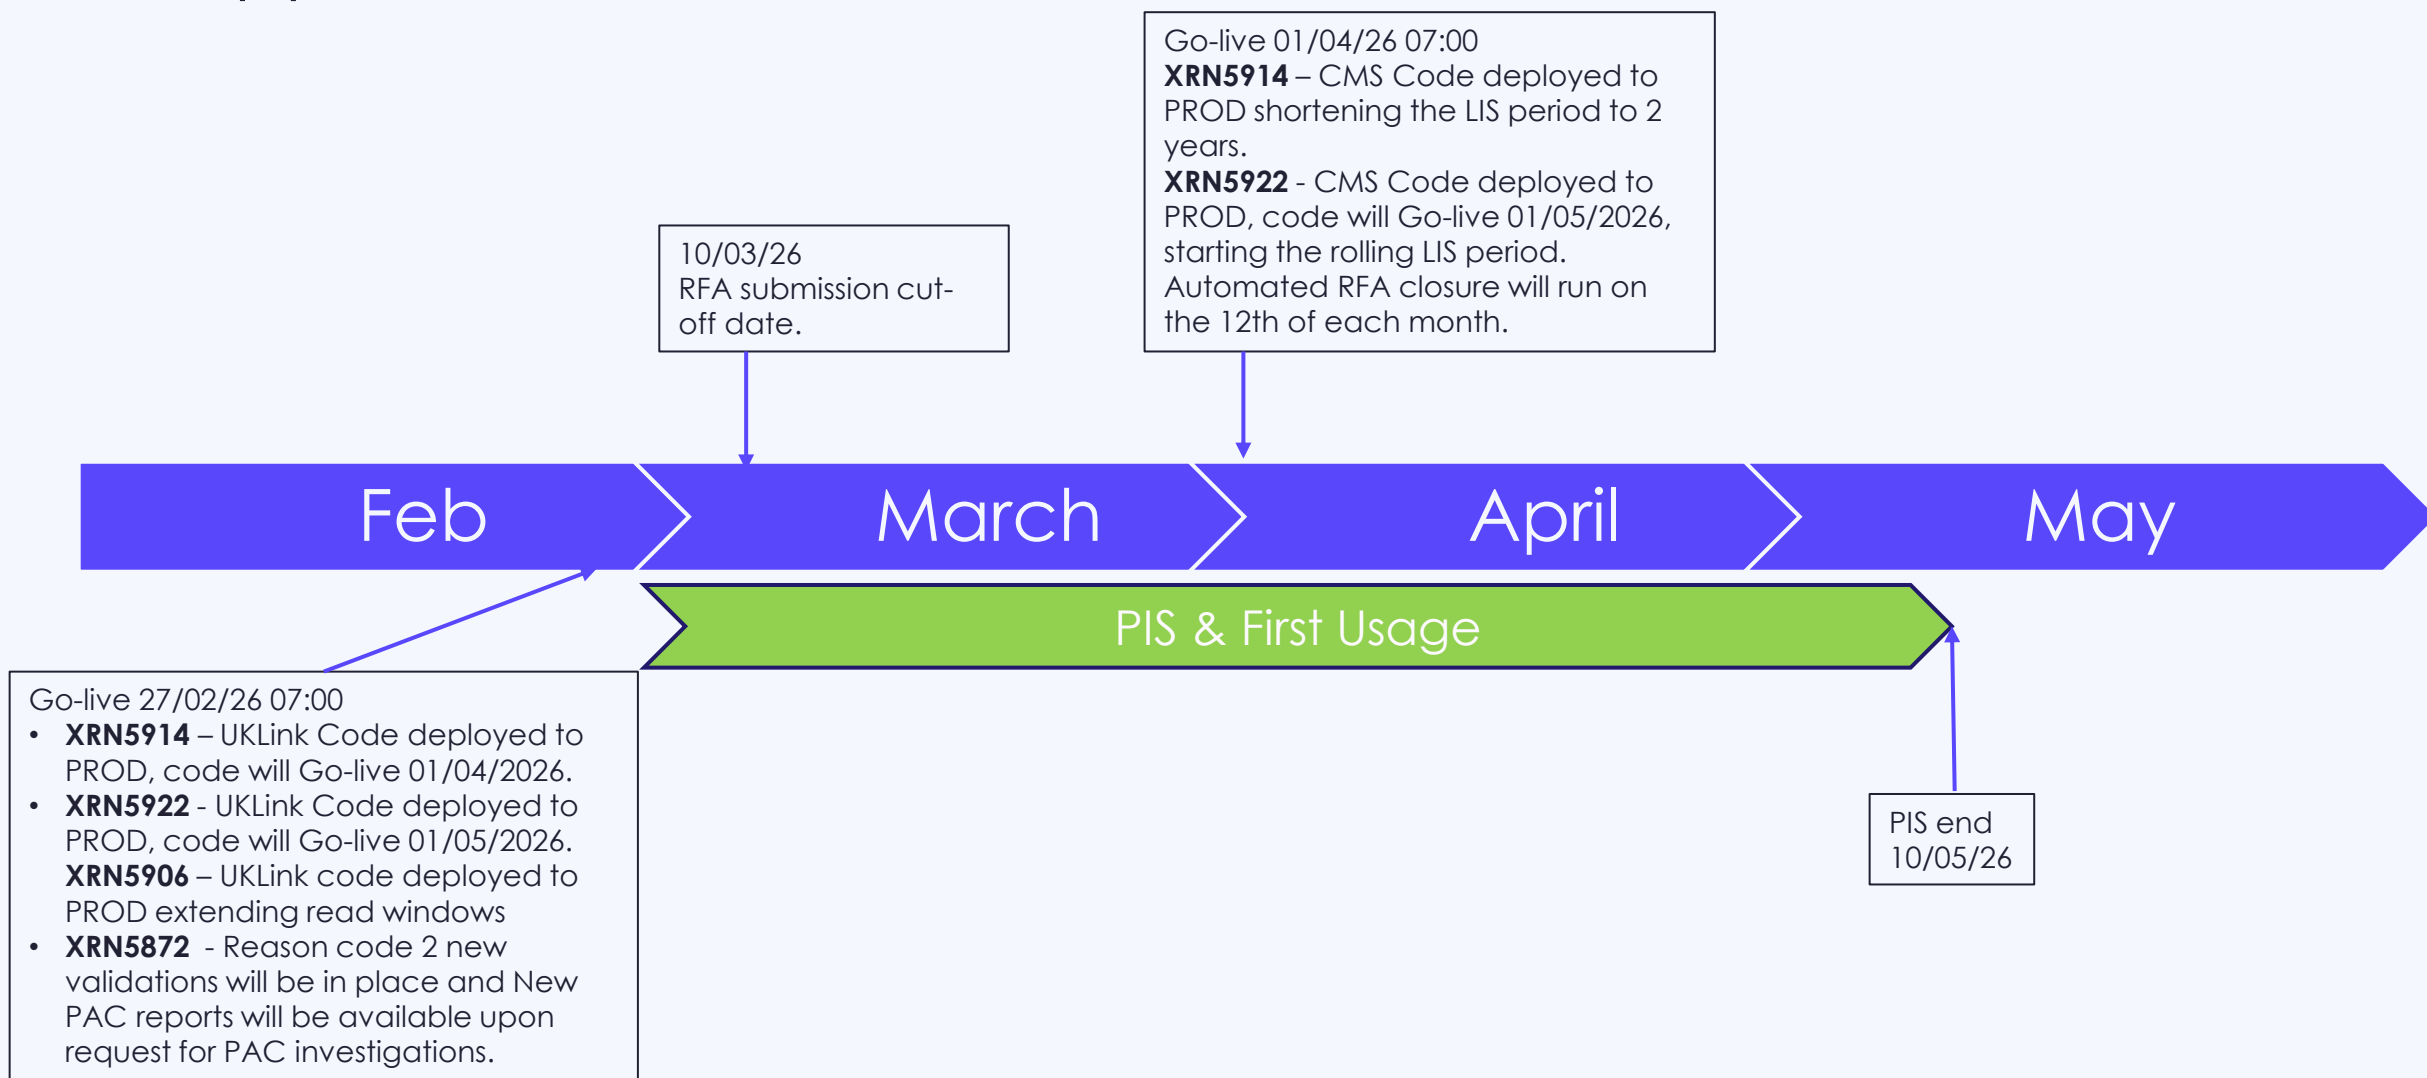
Go-live 01/04/26 07:00
**XRN5914** – CMS Code deployed to PROD shortening the LIS period to 2 years.
**XRN5922** - CMS Code deployed to PROD, code will Go-live 01/05/2026, starting the rolling LIS period.
Automated RFA closure will run on the 12th of each month.

10/03/26
RFA submission cut-off date.

Feb
March
April
May

PIS & First Usage

Go-live 27/02/26 07:00
• **XRN5914** – UKLink Code deployed to PROD, code will Go-live 01/04/2026.
• **XRN5922** - UKLink Code deployed to PROD, code will Go-live 01/05/2026.
**XRN5906** – UKLink code deployed to PROD extending read windows
• **XRN5872** - Reason code 2 new validations will be in place and New PAC reports will be available upon request for PAC investigations.

PIS end
10/05/26